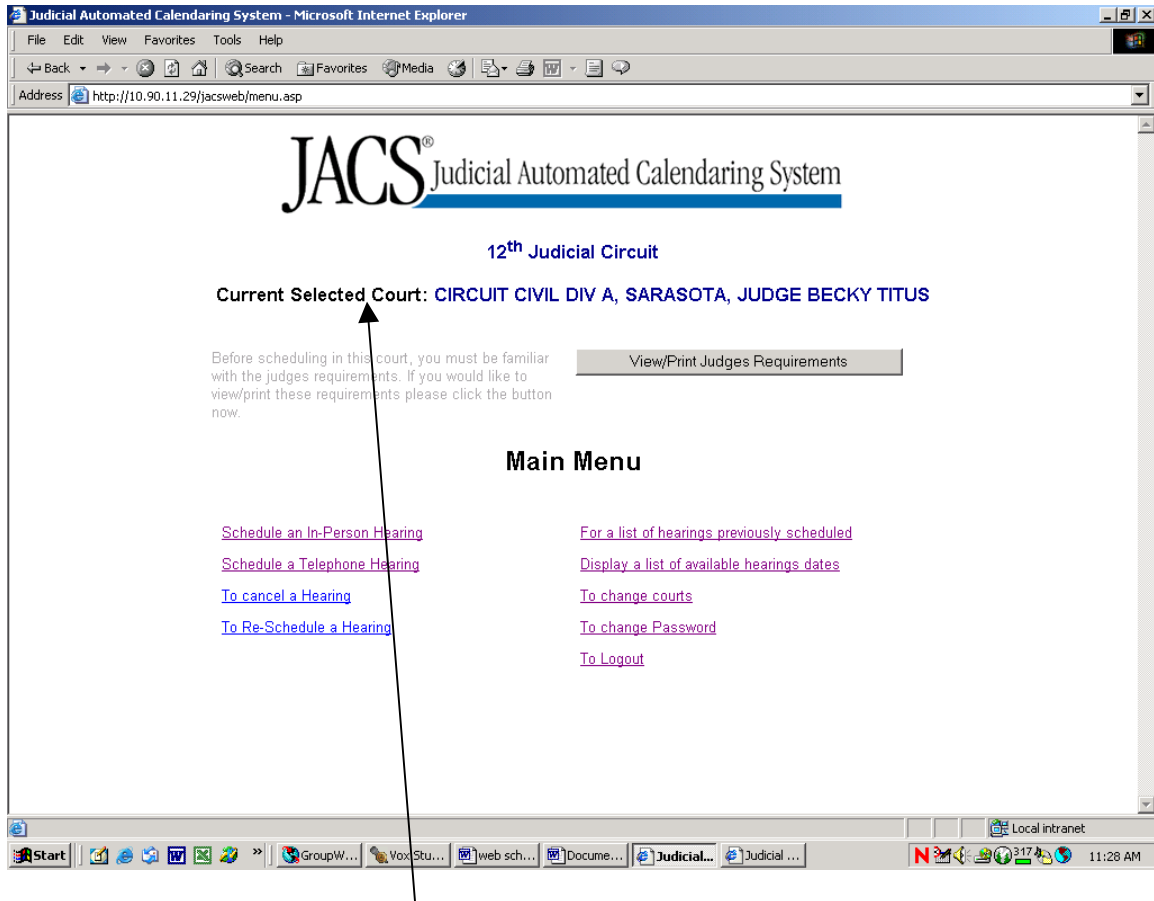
Judicial Automated Calendaring System - Microsoft Internet Explorer

File Edit View Favorites Tools Help

Back Search Favorites Media

Address http://10.90.11.29/jacsweb/menu.asp

JACS® Judicial Automated Calendaring System

12$^{th}$ Judicial Circuit

Current Selected Court: CIRCUIT CIVIL DIV A, SARASOTA, JUDGE BECKY TITUS

Before scheduling in this court, you must be familiar with the judges requirements. If you would like to view/print these requirements please click the button now.

View/Print Judges Requirements

Main Menu

Schedule an In-Person Hearing

Schedule a Telephone Hearing

To cancel a Hearing

To Re-Schedule a Hearing

For a list of hearings previously scheduled

Display a list of available hearings dates

To change courts

To change Password

To Logout

Local intranet

Start GroupW... VoxStu... web sch... Docume... Judicial... Judicial ... 11:28 AM